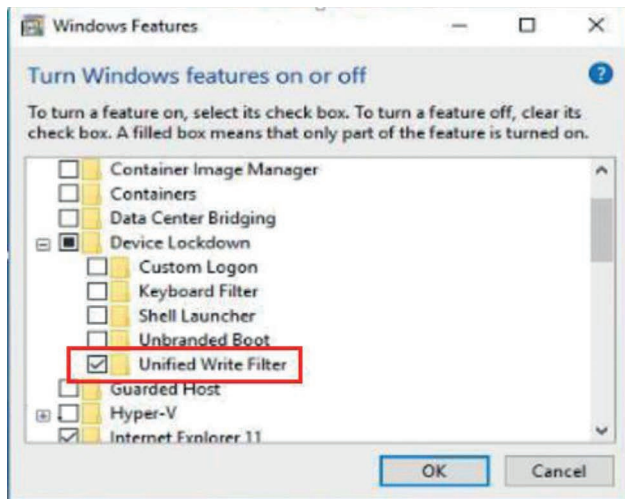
Windows Features

Turn Windows features on or off

To turn a feature on, select its check box. To turn a feature off, clear its check box. A filled box means that only part of the feature is turned on.

Container Image Manager
Containers
Data Center Bridging
Device Lockdown
Custom Logon
Keyboard Filter
Shell Launcher
Unbranded Boot
Unified Write Filter
Guarded Host
Hyper-V
Internet Explorer 11

OK
Cancel